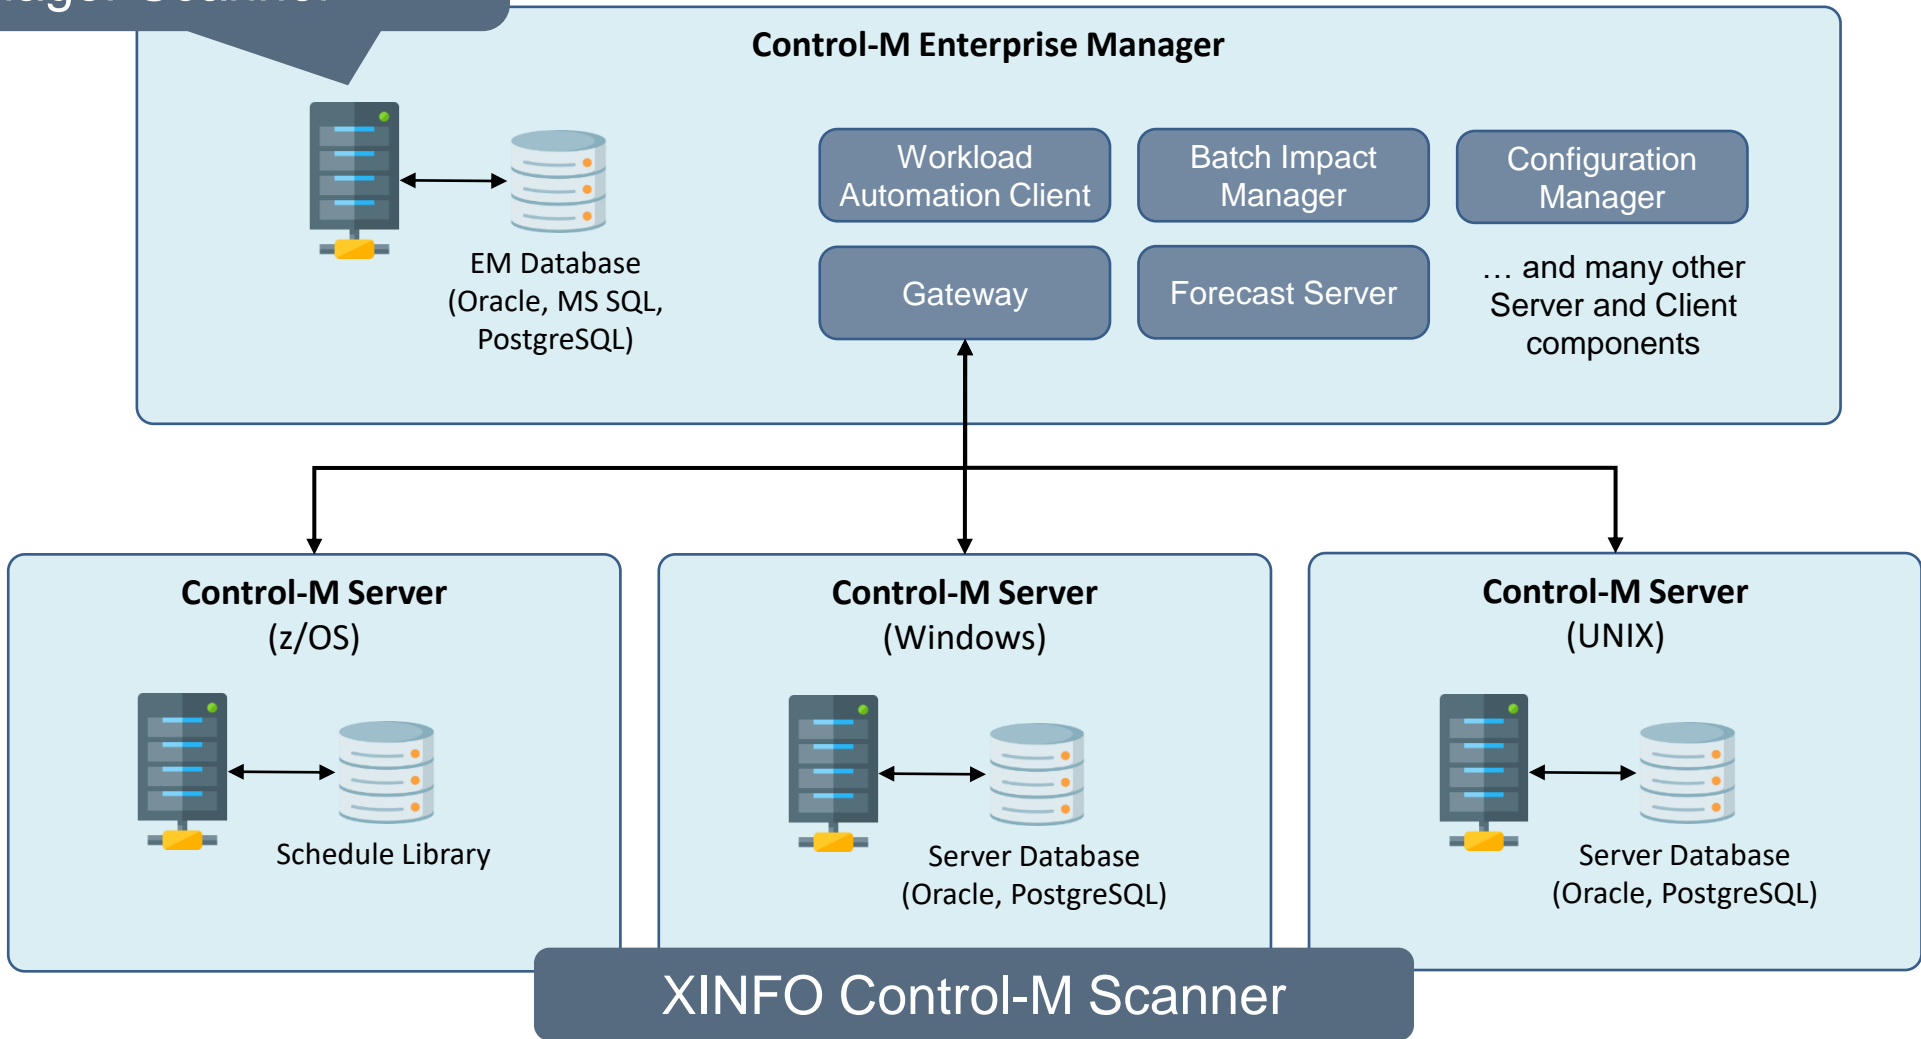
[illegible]

Control-M Enterprise Manager

EM Database (Oracle, MS SQL, PostgreSQL)

Workload Automation Client

Batch Impact Manager

Configuration Manager

Gateway

Forecast Server

… and many other Server and Client components

Control-M Server (z/OS)

Schedule Library

Control-M Server (Windows)

Server Database (Oracle, PostgreSQL)

Control-M Server (UNIX)

Server Database (Oracle, PostgreSQL)

XINFO Control-M Scanner